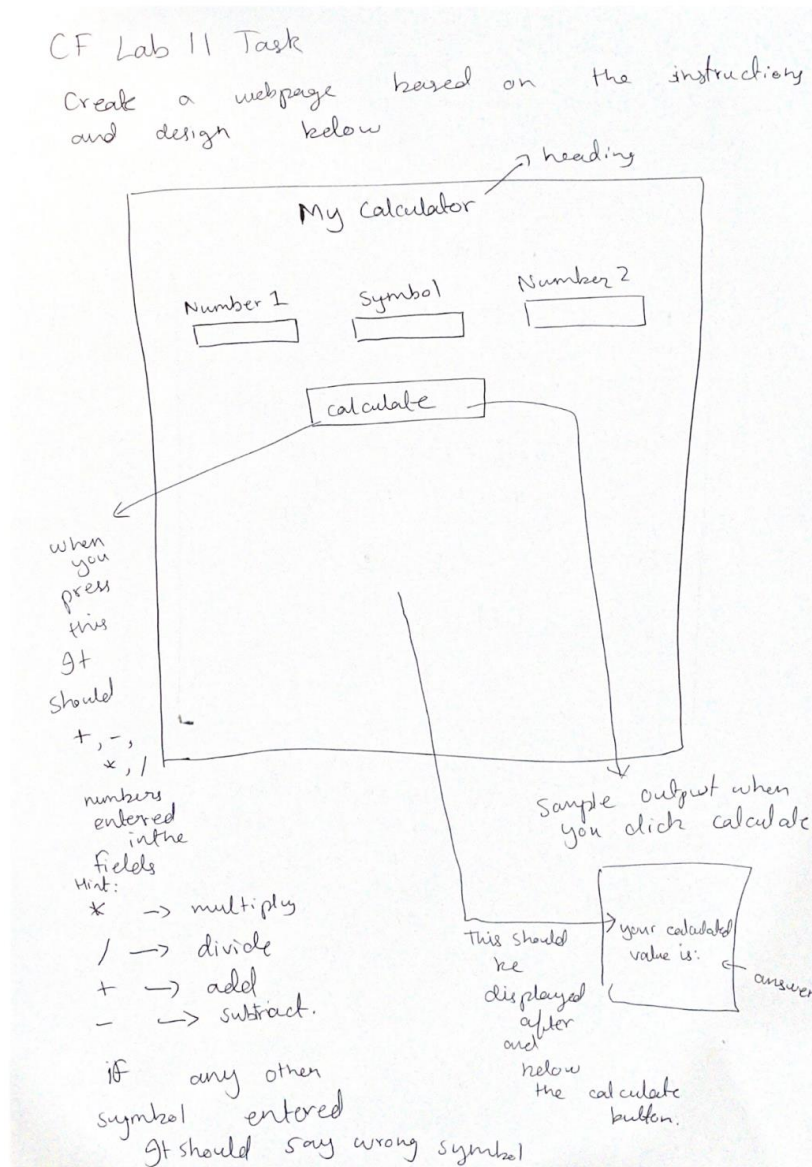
CF Lab 11 Task

Creak a webpage based on the instructions and design below

heading

My Calculator

Number 1

Symbol

Number 2

calculate

when you press this It should +, -, *, / numbers entered in the fields

Hint:
* -> multiply
/ -> divide
+ -> add
- -> subtract.

if any other symbol entered It should say wrong symbol

Sample output when you click calculate

your calculated value is:

answer

This should be displayed after and below the calculate button.